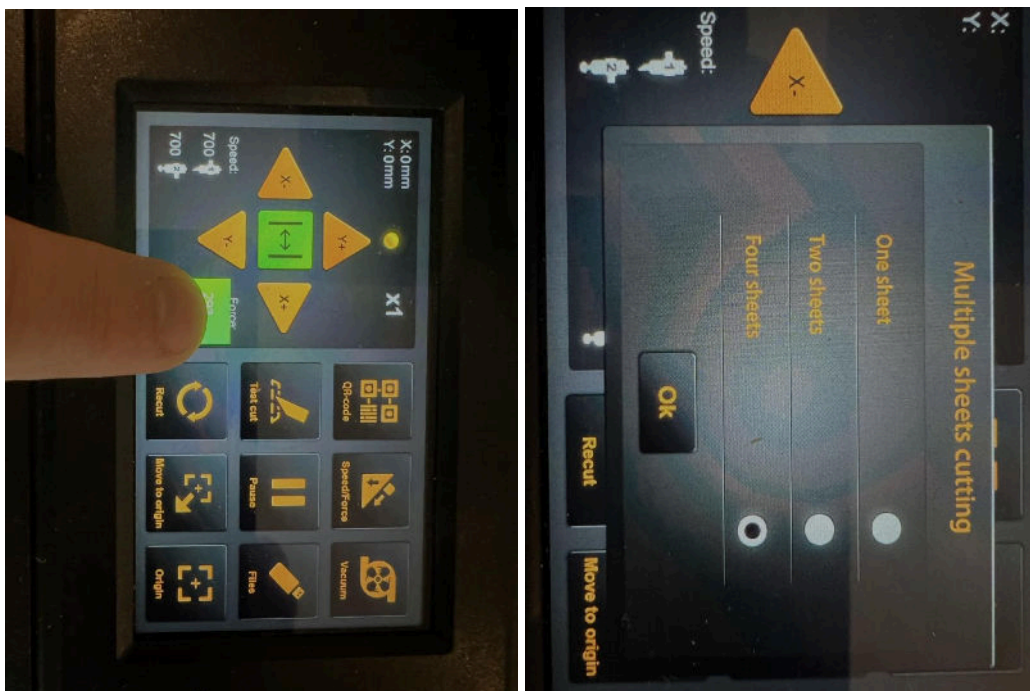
X: 0 mm
Y: 0 mm

x1

X-
Y-
Y+
X+

Speed:
700
700

Force:
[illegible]

QR-code
Speed/Force
Vacuum
Test cut
Pause
Files
Recut
Move to origin
Origin

X:
Y:

X-

Speed:
1
2

Multiple sheets cutting

One sheet
Two sheets
Four sheets

OK

Recut
Move to origin